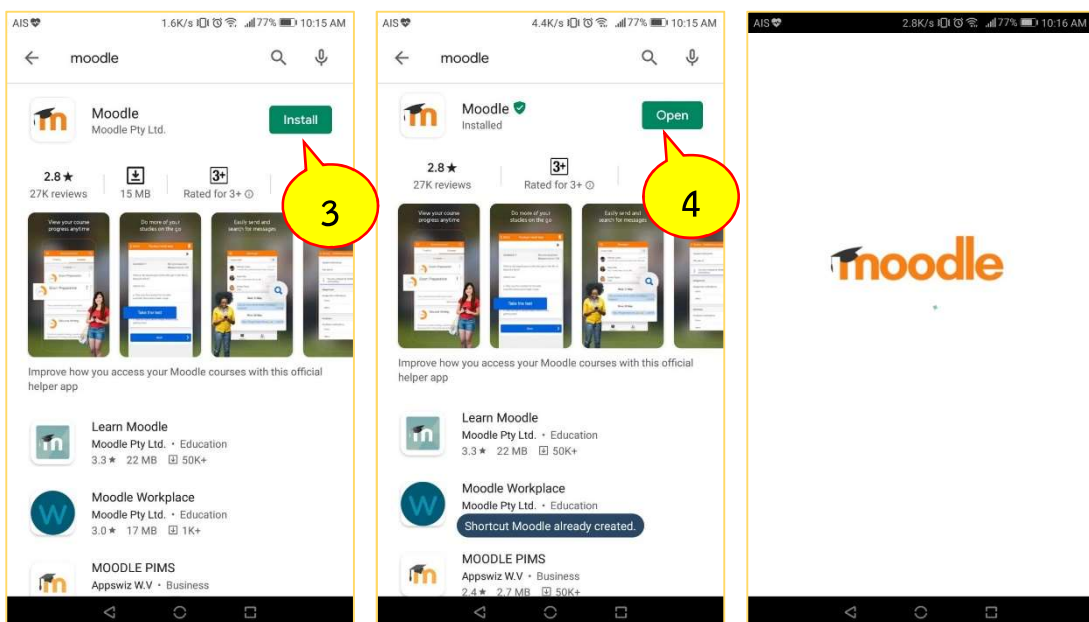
AIS 1.6K/s 77% 10:15 AM

moodle

Moodle
Moodle Pty Ltd.

Install

3

2.8★
27K reviews

15 MB

3+
Rated for 3+

View your course progress anytime

Do more of your studies on the go

Easily send and search for messages

Improve how you access your Moodle courses with this official helper app

Learn Moodle
Moodle Pty Ltd. • Education
3.3★ 22 MB 50K+

Moodle Workplace
Moodle Pty Ltd. • Education
3.0★ 17 MB 1K+

MOODLE PIMS
Appswiz W.V • Business

AIS 4.4K/s 77% 10:15 AM

moodle

Moodle
Installed

Open

4

2.8★
27K reviews

3+
Rated for 3+

View your course progress anytime

Do more of your studies on the go

Easily send and search for messages

Improve how you access your Moodle courses with this official helper app

Learn Moodle
Moodle Pty Ltd. • Education
3.3★ 22 MB 50K+

Moodle Workplace
Moodle Pty Ltd. • Education

Shortcut Moodle already created.

MOODLE PIMS
Appswiz W.V • Business
2.4★ 2.7 MB 50K+

AIS 2.8K/s 77% 10:16 AM

moodle